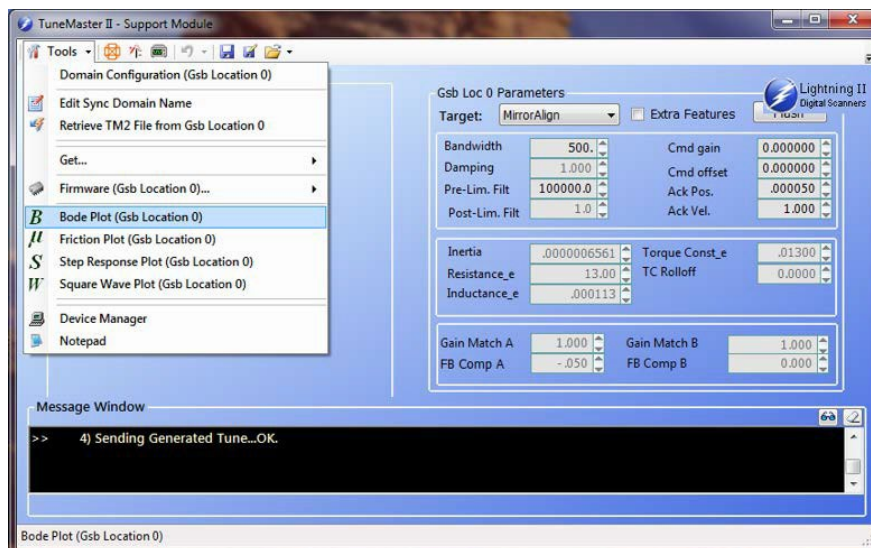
TuneMaster II - Support Module

Tools

Domain Configuration (Gsb Location 0)

Edit Sync Domain Name

Retrieve TM2 File from Gsb Location 0

Get...

Firmware (Gsb Location 0)...

Bode Plot (Gsb Location 0)

Friction Plot (Gsb Location 0)

Step Response Plot (Gsb Location 0)

Square Wave Plot (Gsb Location 0)

Device Manager

Notepad

Gsb Loc 0 Parameters

Lightning II Digital Scanners

Target: MirrorAlign

Extra Features

Flush

| Bandwidth | 500. | Cmd gain | 0.000000 |
|---|---|---|---|
| Damping | 1.000 | Cmd offset | 0.000000 |
| Pre-Lim. Filt | 100000.0 | Ack Pos. | .000050 |
| Post-Lim. Filt | 1.0 | Ack Vel. | 1.000 |

| Inertia | .0000006561 | Torque Const_e | .01300 |
|---|---|---|---|
| Resistance_e | 13.00 | TC Rolloff | 0.0000 |
| Inductance_e | .000113 | | |

| Gain Match A | 1.000 | Gain Match B | 1.000 |
|---|---|---|---|
| FB Comp A | -.050 | FB Comp B | 0.000 |

Message Window

>> 4) Sending Generated Tune...OK.

Bode Plot (Gsb Location 0)